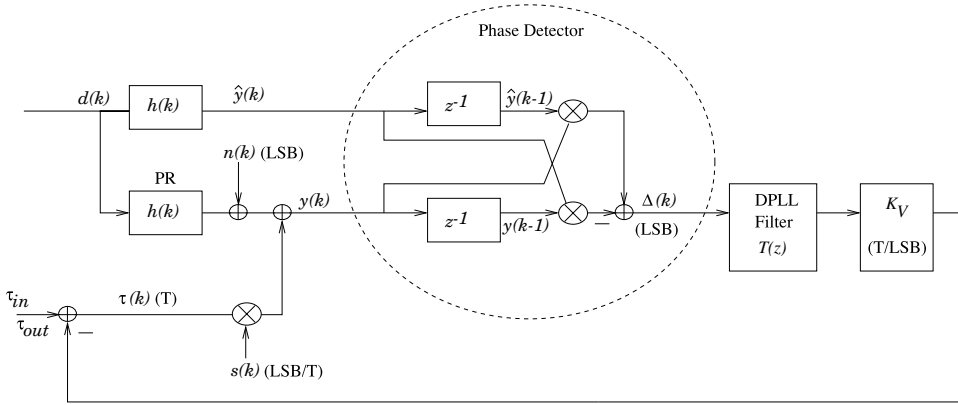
Phase Detector

$d(k)$

$h(k)$

$\hat{y}(k)$

$z^{-1}$

$\hat{y}(k-1)$

$n(k)$ (LSB)

PR

$h(k)$

$y(k)$

$z^{-1}$

$y(k-1)$

$-$

$\Delta(k)$

(LSB)

DPLL Filter $T(z)$

$K_V$

(T/LSB)

$\tau_{in}$

$\tau_{out}$

$-$

$\tau(k)$ (T)

$s(k)$ (LSB/T)